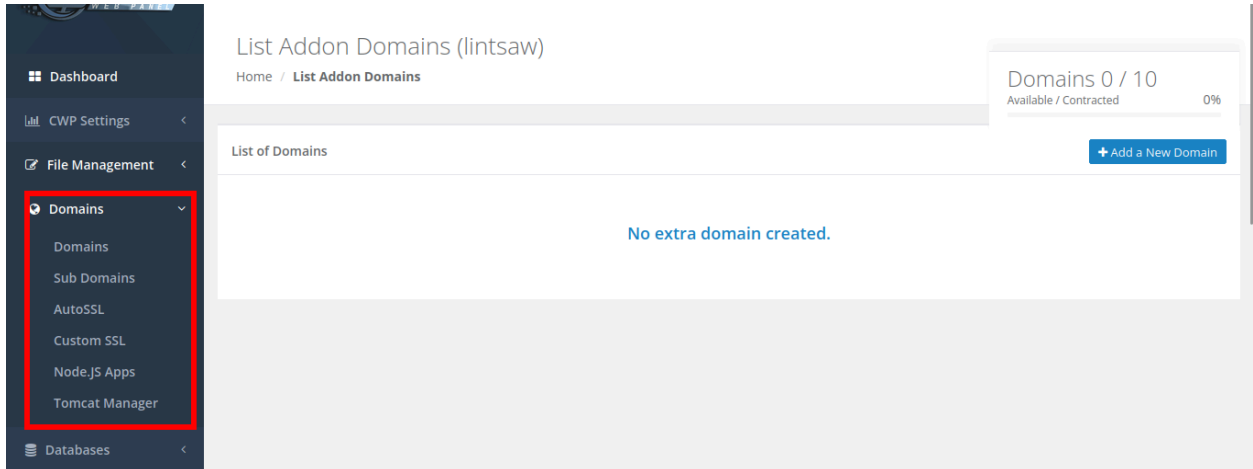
WEB PANEL

Dashboard

CWP Settings

File Management

Domains

Domains

Sub Domains

AutoSSL

Custom SSL

Node.JS Apps

Tomcat Manager

Databases

List Addon Domains (lintsaw)

Home / List Addon Domains

Domains 0 / 10

Available / Contracted 0%

List of Domains

+ Add a New Domain

No extra domain created.